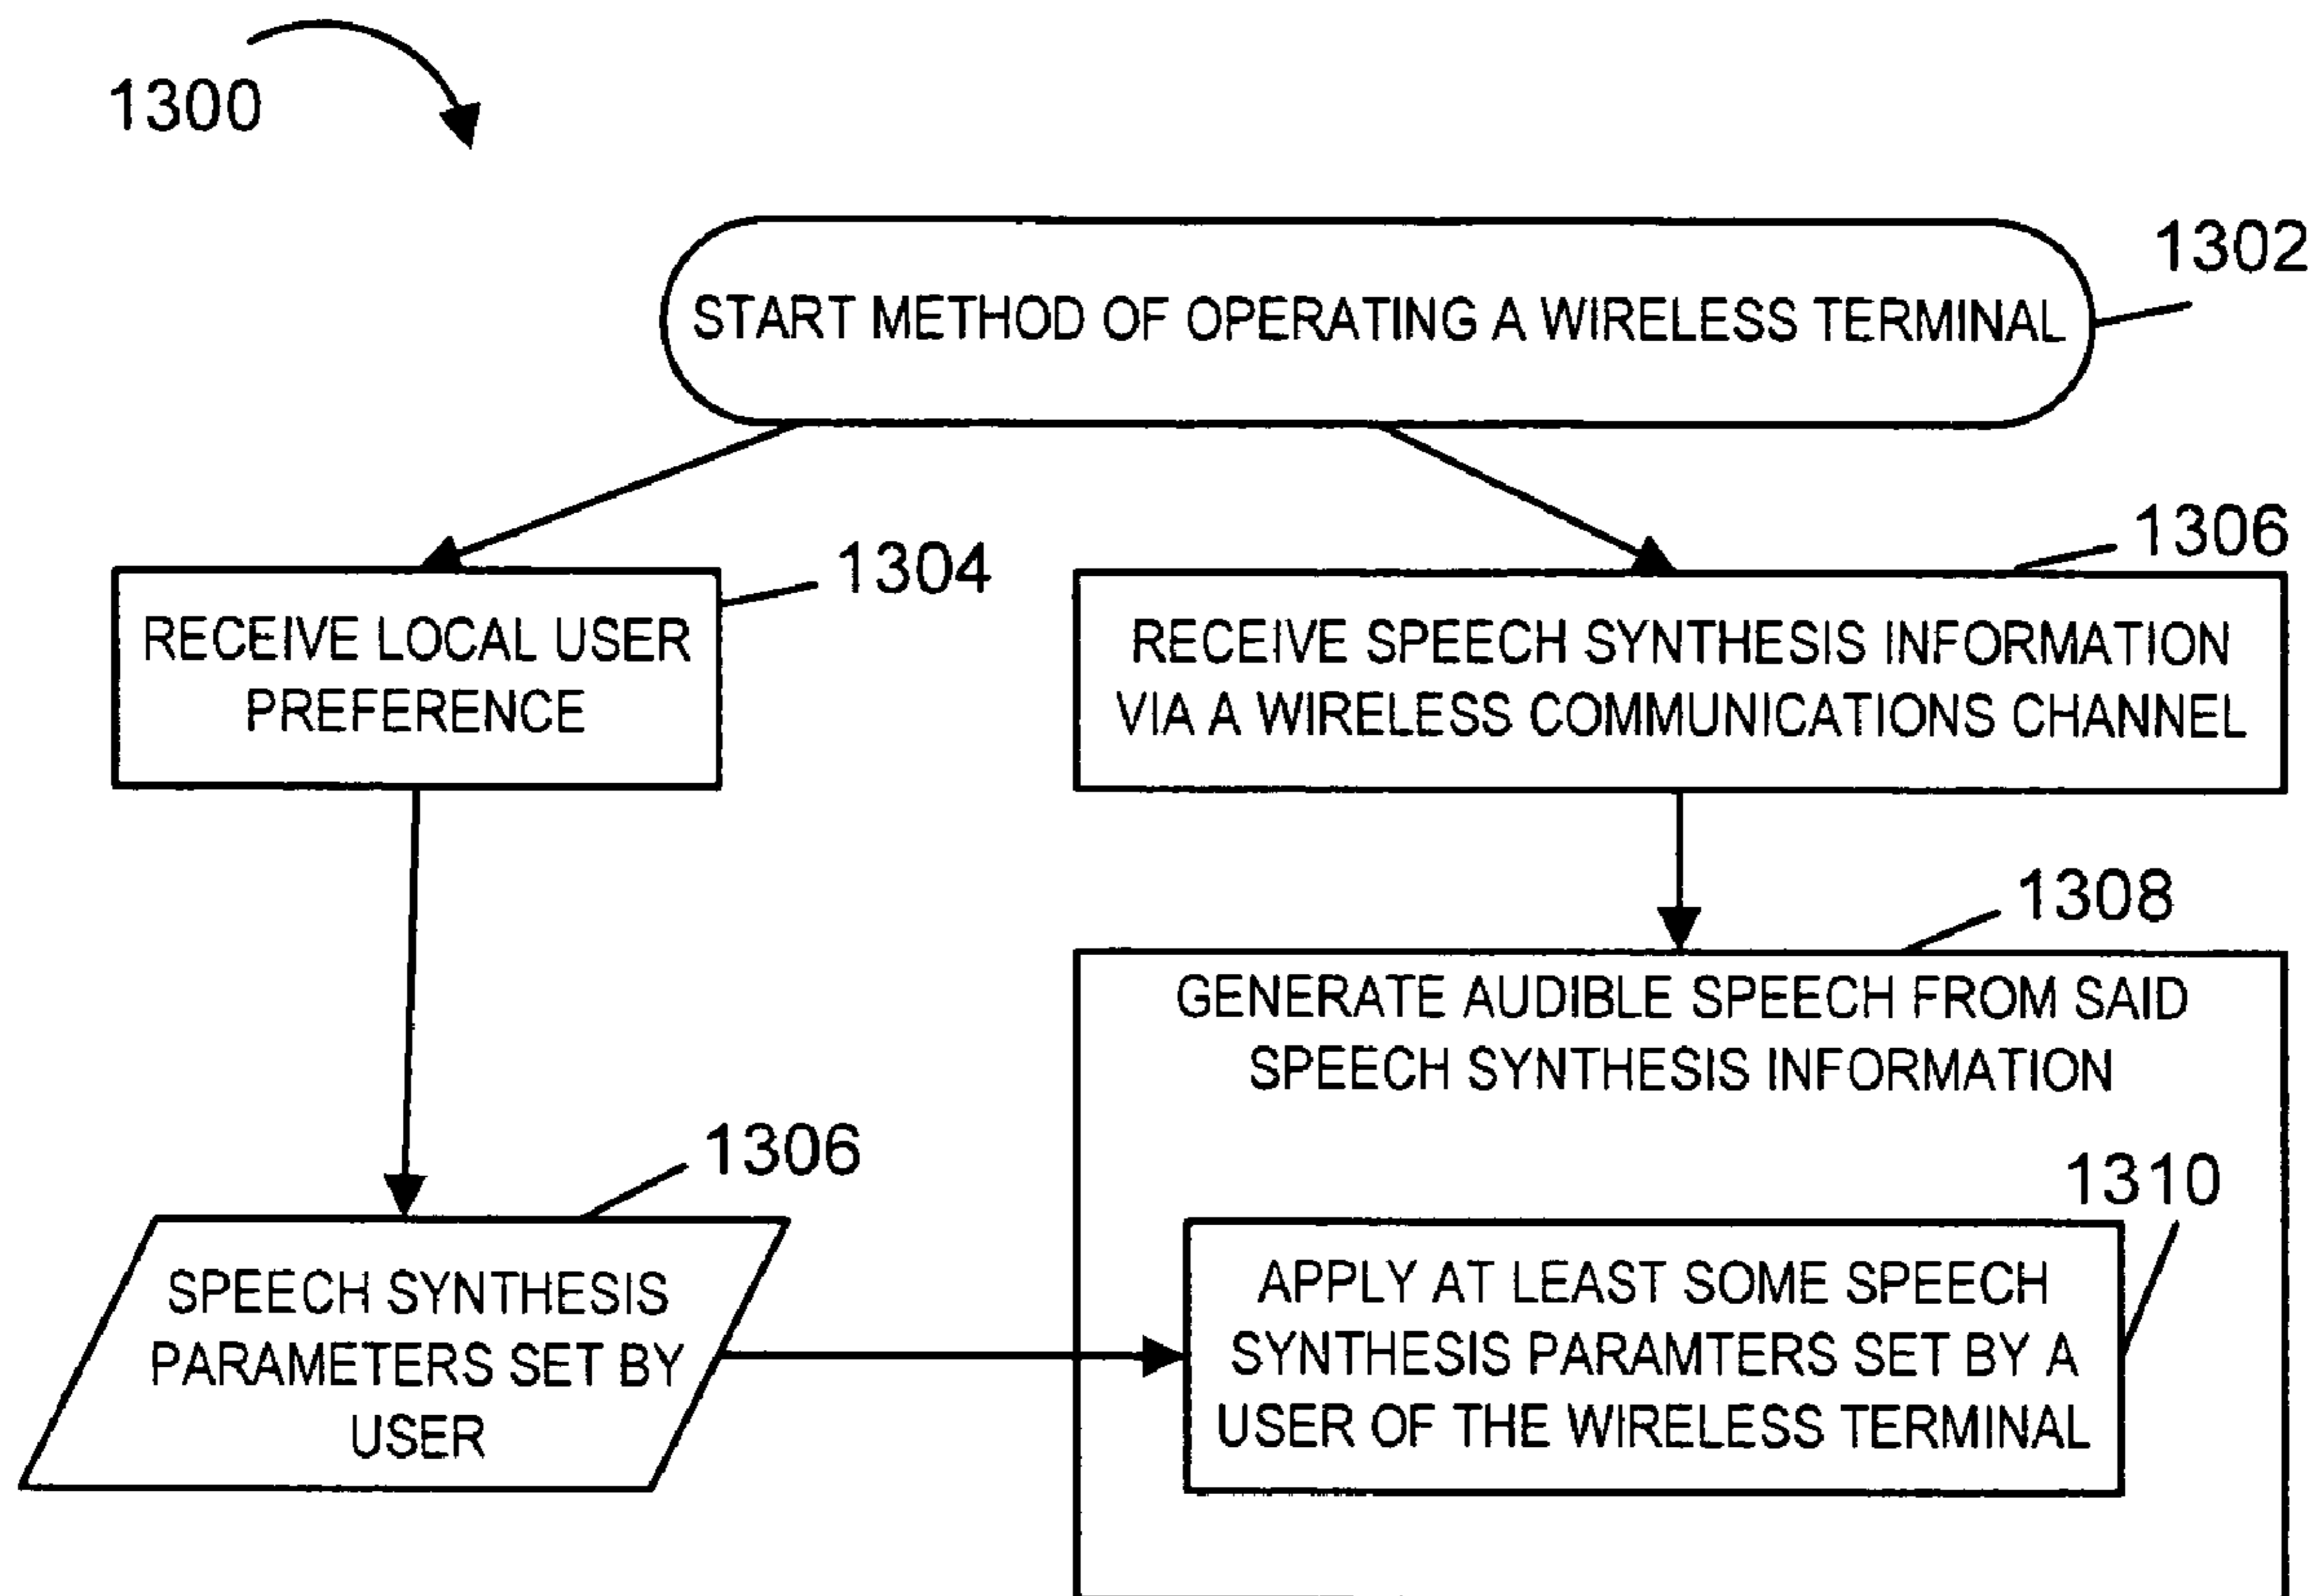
1300

1302

START METHOD OF OPERATING A WIRELESS TERMINAL

1304

RECEIVE LOCAL USER PREFERENCE

1306

RECEIVE SPEECH SYNTHESIS INFORMATION VIA A WIRELESS COMMUNICATIONS CHANNEL

1308

GENERATE AUDIBLE SPEECH FROM SAID SPEECH SYNTHESIS INFORMATION

1306

SPEECH SYNTHESIS PARAMETERS SET BY USER

1310

APPLY AT LEAST SOME SPEECH SYNTHESIS PARAMTERS SET BY A USER OF THE WIRELESS TERMINAL